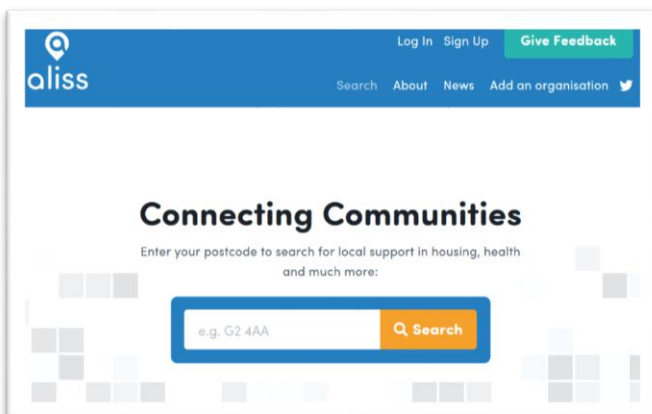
aliss

Log In Sign Up Give Feedback

Search About News Add an organisation

Connecting Communities

Enter your postcode to search for local support in housing, health and much more:

e.g. G2 4AA

Search